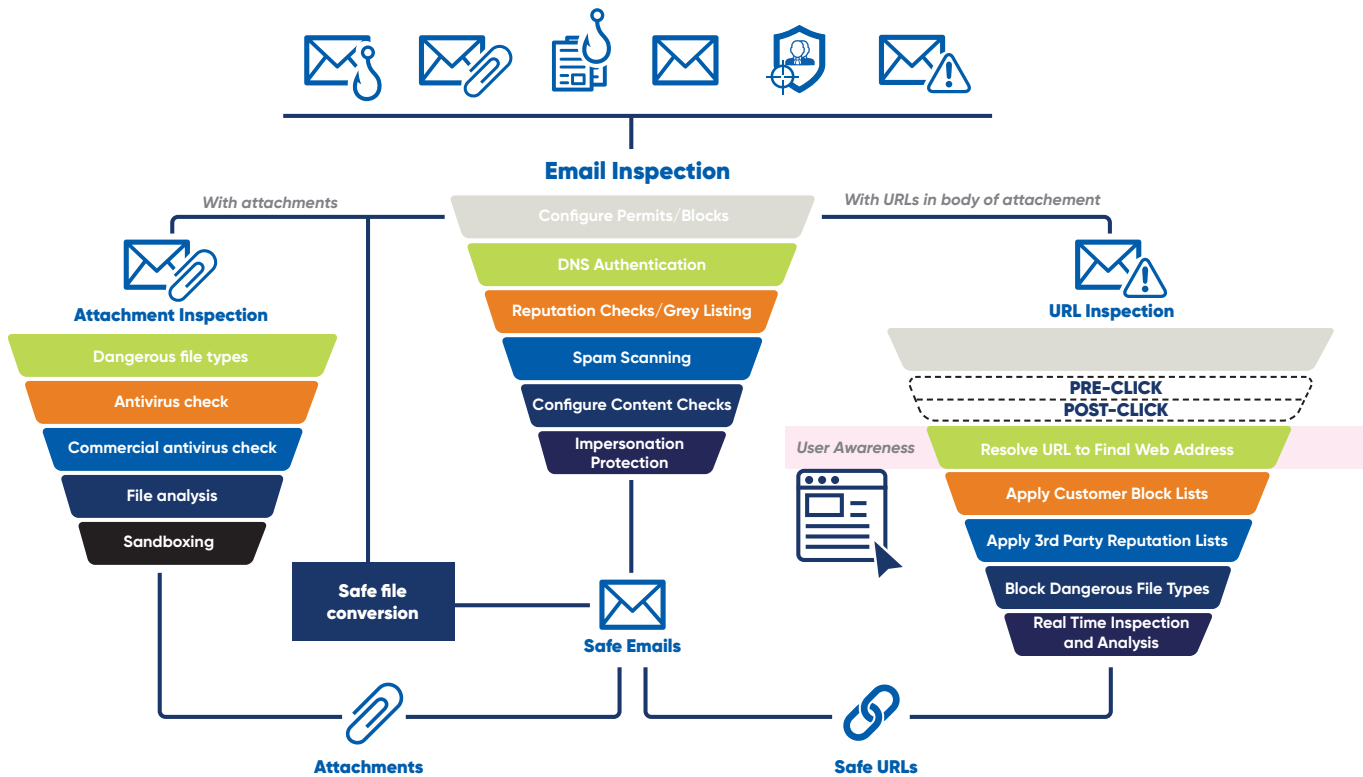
Email Inspection

With attachments

With URLs in body of attachement

Configure Permits/Blocks

DNS Authentication

Reputation Checks/Grey Listing

Spam Scanning

Configure Content Checks

Impersonation Protection

Attachment Inspection

Dangerous file types

Antivirus check

Commercial antivirus check

File analysis

Sandboxing

URL Inspection

PRE-CLICK

POST-CLICK

User Awareness

Resolve URL to Final Web Address

Apply Customer Block Lists

Apply 3rd Party Reputation Lists

Block Dangerous File Types

Real Time Inspection and Analysis

Safe file conversion

Safe Emails

Attachments

Safe URLs